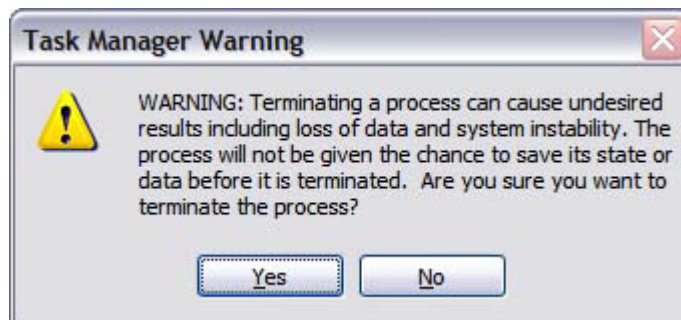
Task Manager Warning

WARNING: Terminating a process can cause undesired results including loss of data and system instability. The process will not be given the chance to save its state or data before it is terminated. Are you sure you want to terminate the process?

Yes

No